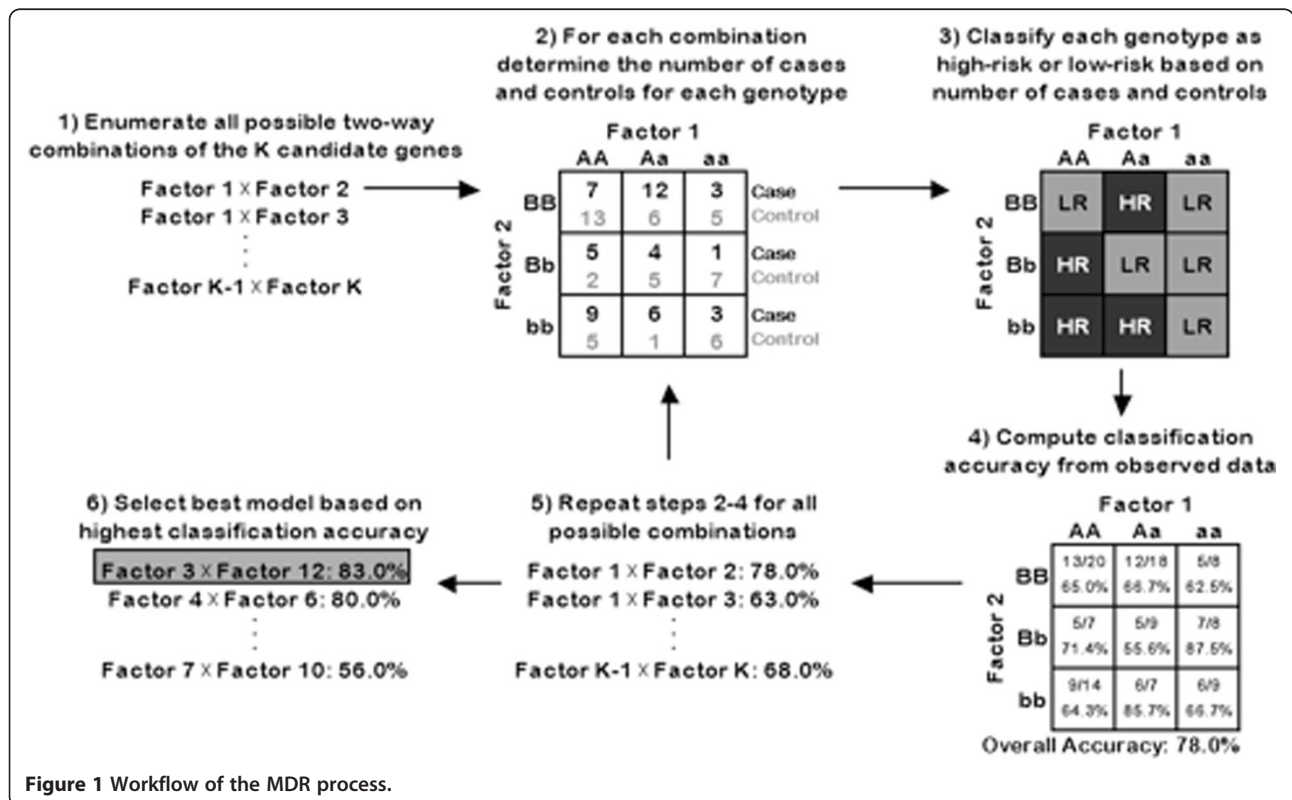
1) Enumerate all possible two-way combinations of the K candidate genes

Factor 1 X Factor 2
Factor 1 X Factor 3
:
Factor K-1 X Factor K

2) For each combination determine the number of cases and controls for each genotype

Factor 1

| Factor 2 | AA | Aa | aa | |
|---|---|---|---|---|
| BB | 7<br>13 | 12<br>6 | 3<br>5 | Case<br>Control |
| Bb | 5<br>2 | 4<br>5 | 1<br>7 | Case<br>Control |
| bb | 9<br>5 | 6<br>1 | 3<br>6 | Case<br>Control |

3) Classify each genotype as high-risk or low-risk based on number of cases and controls

Factor 1

| Factor 2 | AA | Aa | aa |
|---|---|---|---|
| BB | LR | HR | LR |
| Bb | HR | LR | LR |
| bb | HR | HR | LR |

4) Compute classification accuracy from observed data

Factor 1

| Factor 2 | AA | Aa | aa |
|---|---|---|---|
| BB | 13/20<br>65.0% | 12/18<br>66.7% | 5/8<br>62.5% |
| Bb | 5/7<br>71.4% | 5/9<br>55.6% | 7/8<br>87.5% |
| bb | 9/14<br>64.3% | 6/7<br>85.7% | 6/9<br>66.7% |

Overall Accuracy: 78.0%

5) Repeat steps 2-4 for all possible combinations

Factor 1 X Factor 2: 78.0%
Factor 1 X Factor 3: 63.0%
:
Factor K-1 X Factor K: 68.0%

6) Select best model based on highest classification accuracy

Factor 3 X Factor 12: 83.0%
Factor 4 X Factor 6: 80.0%
:
Factor 7 X Factor 10: 56.0%

Figure 1 Workflow of the MDR process.